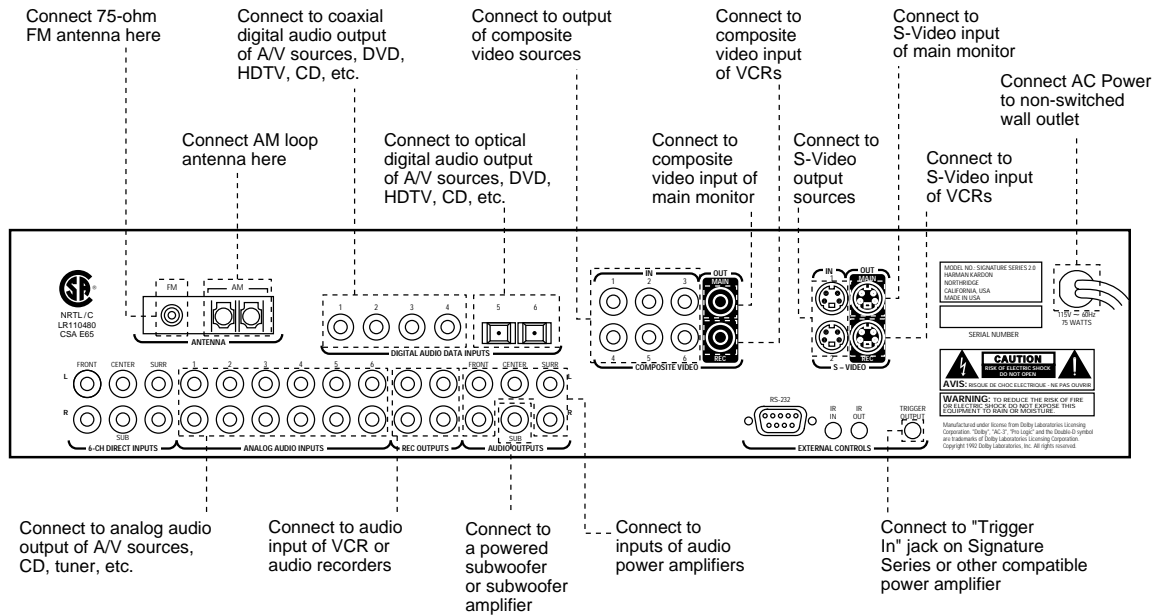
Connect 75-ohm FM antenna here

Connect to coaxial digital audio output of A/V sources, DVD, HDTV, CD, etc.

Connect to output of composite video sources

Connect to composite video input of VCRs

Connect to S-Video input of main monitor

Connect AC Power to non-switched wall outlet

Connect AM loop antenna here

Connect to optical digital audio output of A/V sources, DVD, HDTV, CD, etc.

Connect to composite video input of main monitor

Connect to S-Video output sources

Connect to S-Video input of VCRs

NRTL/C
LR110480
CSA E65

FM
AM
ANTENNA

1 2 3 4
5 6
DIGITAL AUDIO DATA INPUTS

IN
1 2 3
4 5 6
OUT
MAIN
REC
COMPOSITE VIDEO

IN
1
2
OUT
MAIN
REC
S – VIDEO

MODEL NO.: SIGNATURE SERIES 2.0
HARMAN KARDON
NORTHRIDGE
CALIFORNIA, USA
MADE IN USA

SERIAL NUMBER

115V ~ 60Hz
75 WATTS

CAUTION
RISK OF ELECTRIC SHOCK
DO NOT OPEN
AVIS: RISQUE DE CHOC ELECTRIQUE - NE PAS OUVRIR
WARNING: TO REDUCE THE RISK OF FIRE OR ELECTRIC SHOCK DO NOT EXPOSE THIS EQUIPMENT TO RAIN OR MOISTURE.

FRONT CENTER SURR
L
R
SUB
6-CH DIRECT INPUTS

1 2 3 4 5 6
ANALOG AUDIO INPUTS

REC OUTPUTS

FRONT CENTER SURR
L
R
SUB
AUDIO OUTPUTS

RS-232
IR IN
IR OUT
TRIGGER OUTPUT
EXTERNAL CONTROLS

Manufactured under license from Dolby Laboratories Licensing Corporation. "Dolby", "AC-3", "Pro Logic" and the Double-D symbol are trademarks of Dolby Laboratories Licensing Corporation. Copyright 1992 Dolby Laboratories, Inc. All rights reserved.

Connect to analog audio output of A/V sources, CD, tuner, etc.

Connect to audio input of VCR or audio recorders

Connect to a powered subwoofer or subwoofer amplifier

Connect to inputs of audio power amplifiers

Connect to "Trigger In" jack on Signature Series or other compatible power amplifier